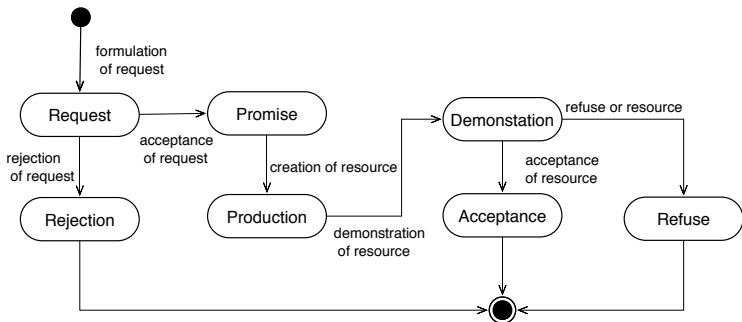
formulation of request

Request

Promise

acceptance of request

rejection of request

creation of resource

Demonstation

refuse or resource

acceptance of resource

Rejection

Production

demonstration of resource

Acceptance

Refuse